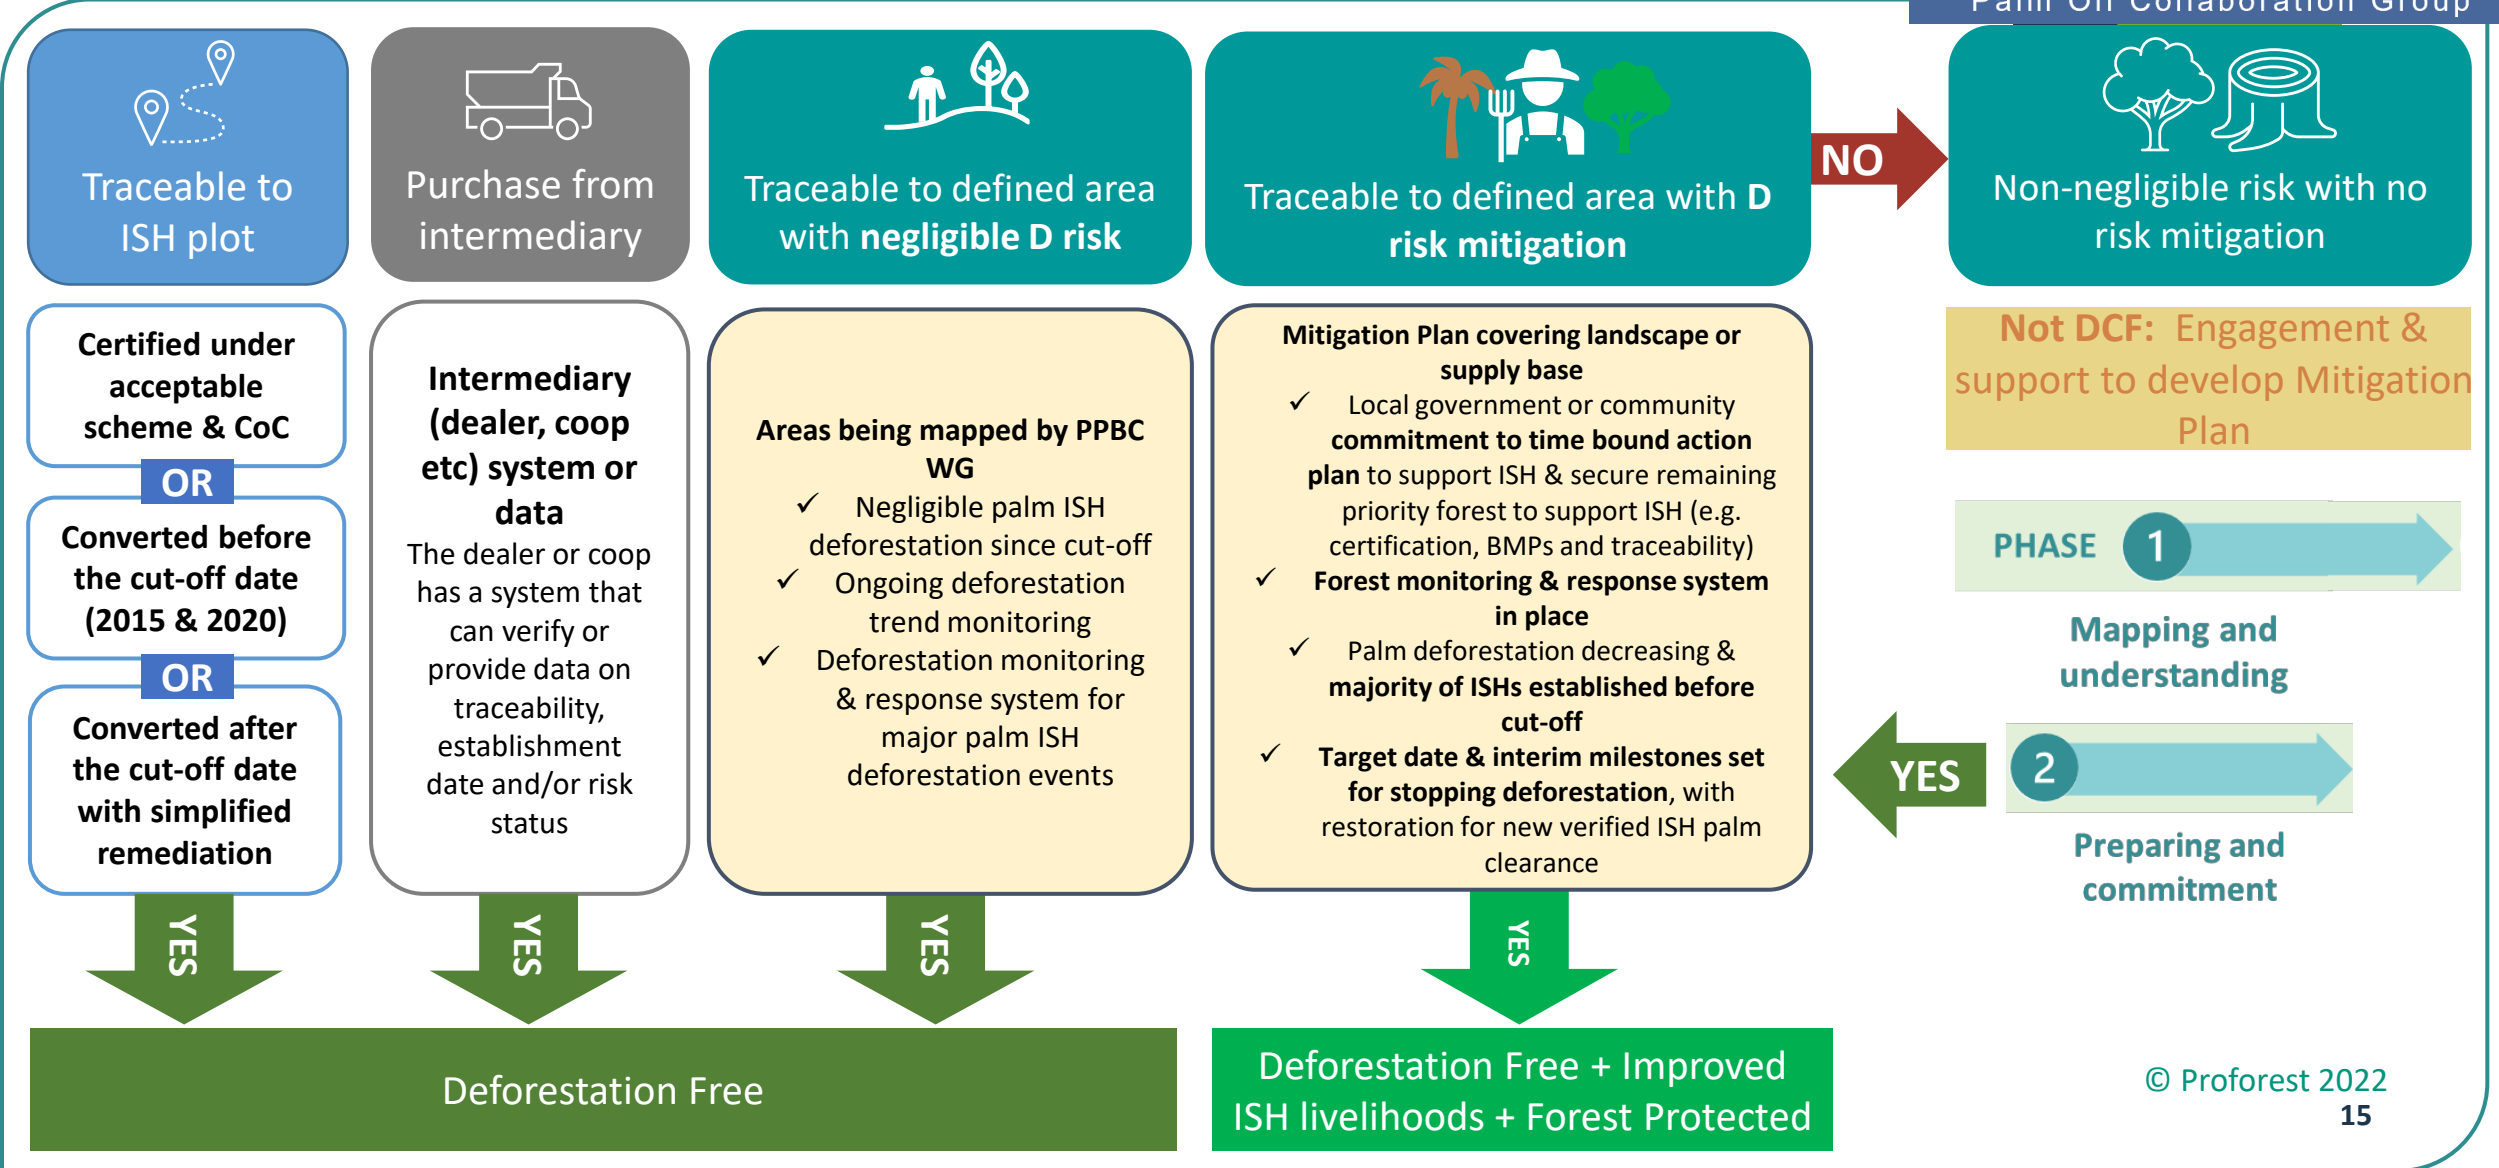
Palm Oil Collaboration Group

Traceable to ISH plot

Purchase from intermediary

Traceable to defined area with negligible D risk

Traceable to defined area with D risk mitigation

NO

Non-negligible risk with no risk mitigation

Certified under acceptable scheme & CoC

OR

Converted before the cut-off date (2015 & 2020)

OR

Converted after the cut-off date with simplified remediation

Intermediary (dealer, coop etc) system or data

The dealer or coop has a system that can verify or provide data on traceability, establishment date and/or risk status

Areas being mapped by PPBC WG

✓ Negligible palm ISH deforestation since cut-off

✓ Ongoing deforestation trend monitoring

✓ Deforestation monitoring & response system for major palm ISH deforestation events

Mitigation Plan covering landscape or supply base

✓ Local government or community commitment to time bound action plan to support ISH & secure remaining priority forest to support ISH (e.g. certification, BMPs and traceability)

✓ Forest monitoring & response system in place

✓ Palm deforestation decreasing & majority of ISHs established before cut-off

✓ Target date & interim milestones set for stopping deforestation, with restoration for new verified ISH palm clearance

Not DCF: Engagement & support to develop Mitigation Plan

PHASE 1

Mapping and understanding

YES

2

Preparing and commitment

YES

YES

YES

YES

Deforestation Free

Deforestation Free + Improved ISH livelihoods + Forest Protected

© Proforest 2022

15